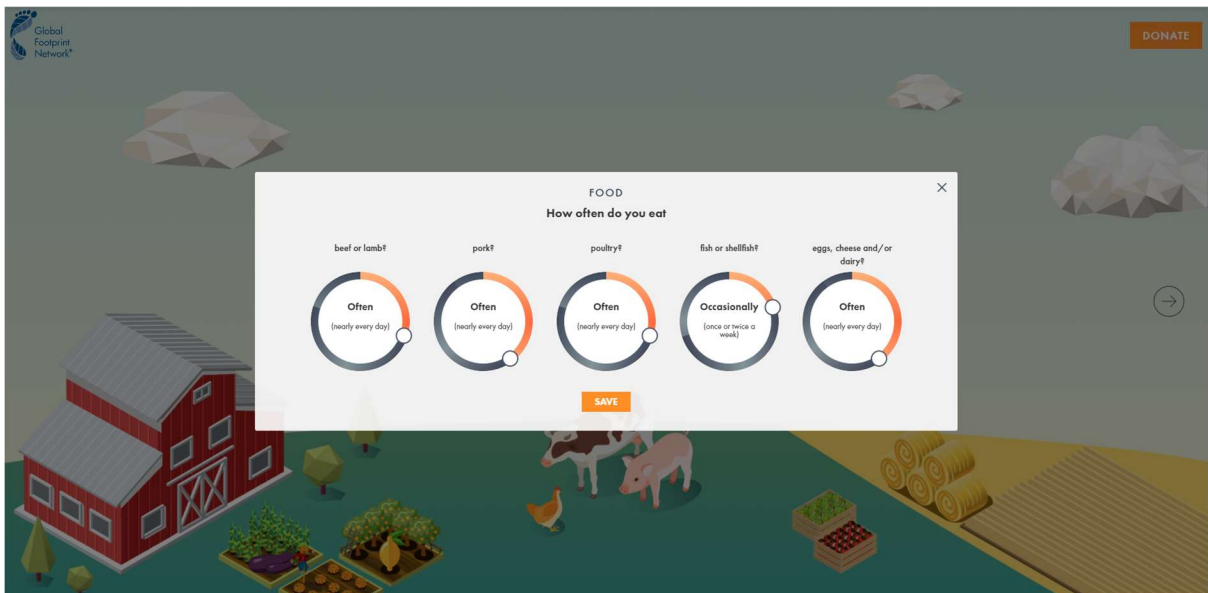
Global Footprint Network®

DONATE

FOOD

How often do you eat

beef or lamb?

Often

(nearly every day)

pork?

Often

(nearly every day)

poultry?

Often

(nearly every day)

fish or shellfish?

Occasionally

(once or twice a week)

eggs, cheese and/or dairy?

Often

(nearly every day)

SAVE